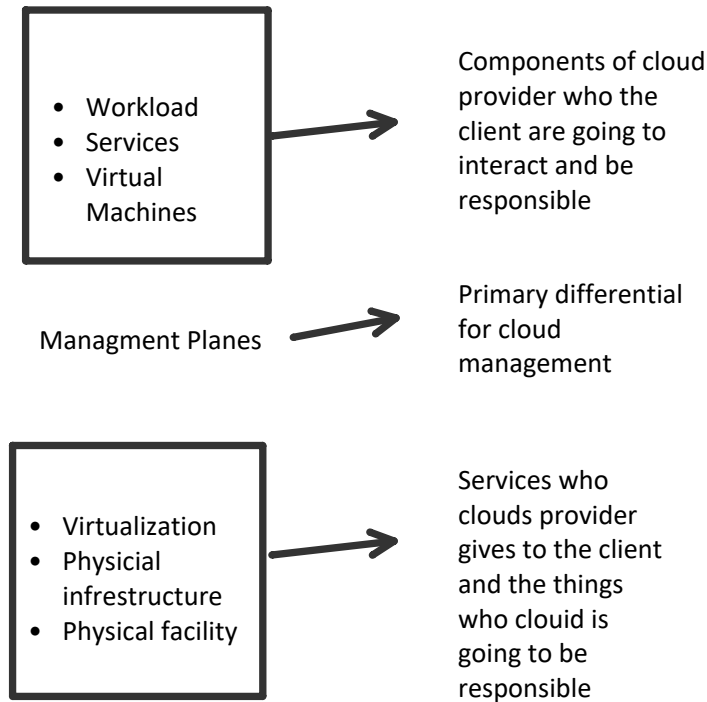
- Workload
- Services
- Virtual Machines

Components of cloud provider who the client are going to interact and be responsible

Managment Planes

Primary differential for cloud management

- Virtualization
- Physicial infrestructure
- Physical facility

Services who clouds provider gives to the client and the things who clouid is going to be responsible